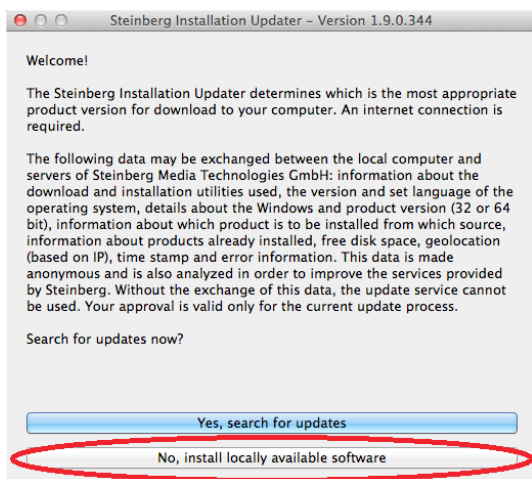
Steinberg Installation Updater – Version 1.9.0.344

Welcome!

The Steinberg Installation Updater determines which is the most appropriate product version for download to your computer. An internet connection is required.

The following data may be exchanged between the local computer and servers of Steinberg Media Technologies GmbH: information about the download and installation utilities used, the version and set language of the operating system, details about the Windows and product version (32 or 64 bit), information about which product is to be installed from which source, information about products already installed, free disk space, geolocation (based on IP), time stamp and error information. This data is made anonymous and is also analyzed in order to improve the services provided by Steinberg. Without the exchange of this data, the update service cannot be used. Your approval is valid only for the current update process.

Search for updates now?

Yes, search for updates

No, install locally available software